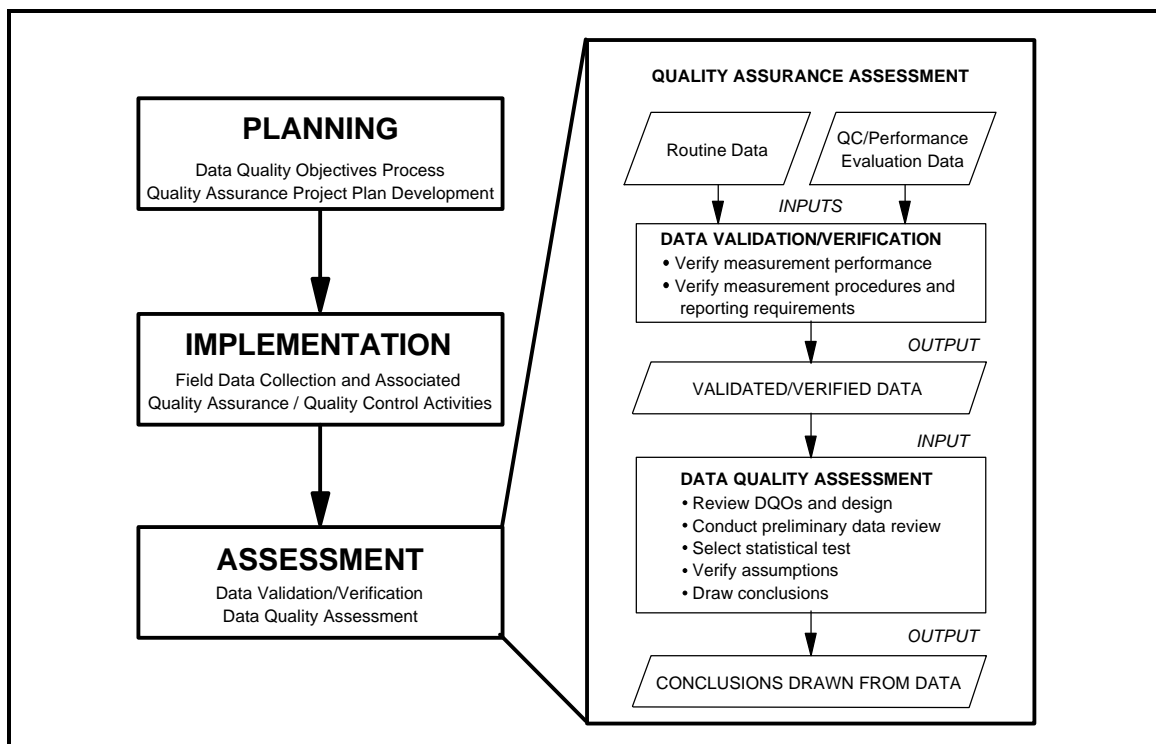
PLANNING
Data Quality Objectives Process
Quality Assurance Project Plan Development

IMPLEMENTATION
Field Data Collection and Associated
Quality Assurance / Quality Control Activities

ASSESSMENT
Data Validation/Verification
Data Quality Assessment

QUALITY ASSURANCE ASSESSMENT

Routine Data

QC/Performance Evaluation Data

INPUTS

DATA VALIDATION/VERIFICATION
• Verify measurement performance
• Verify measurement procedures and reporting requirements

OUTPUT

VALIDATED/VERIFIED DATA

INPUT

DATA QUALITY ASSESSMENT
• Review DQOs and design
• Conduct preliminary data review
• Select statistical test
• Verify assumptions
• Draw conclusions

OUTPUT

CONCLUSIONS DRAWN FROM DATA